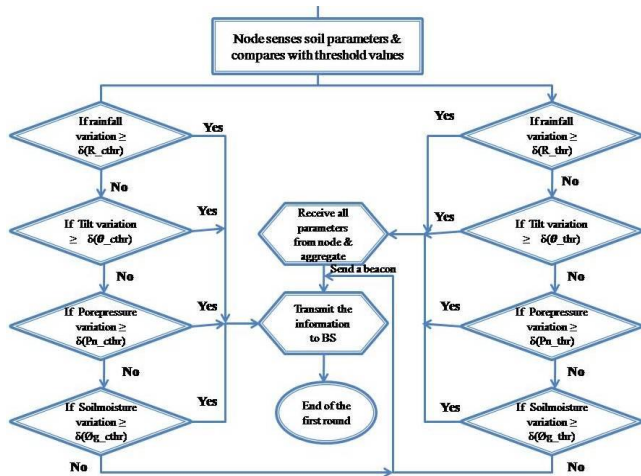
Node senses soil parameters & compares with threshold values

If rainfall variation ≥ δ(R_cthr)

Yes

No

If Tilt variation ≥ δ($\theta$_cthr)

Yes

No

If Porepressure variation ≥ δ(Pn_cthr)

Yes

No

If Soilmoisture variation ≥ δ(Øg_cthr)

Yes

No

Receive all parameters from node & aggregate

Send a beacon

Transmit the information to BS

End of the first round

If rainfall variation ≥ δ(R_thr)

Yes

No

If Tilt variation ≥ δ($\theta$_thr)

Yes

No

If Porepressure variation ≥ δ(Pn_thr)

Yes

No

If Soilmoisture variation ≥ δ(Øg_thr)

Yes

No